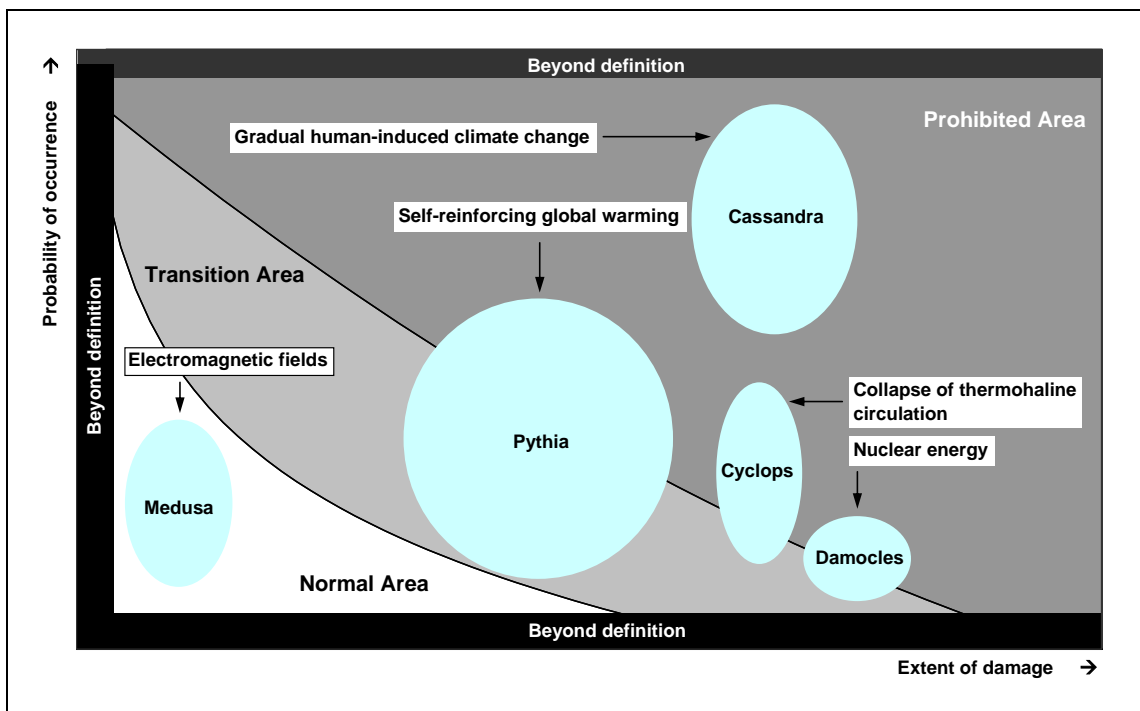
Probability of occurrence →

Beyond definition

Prohibited Area

Gradual human-induced climate change

Cassandra

Self-reinforcing global warming

Transition Area

Beyond definition

Electromagnetic fields

Pythia

Collapse of thermohaline circulation

Cyclops

Nuclear energy

Medusa

Damocles

Normal Area

Beyond definition

Extent of damage →